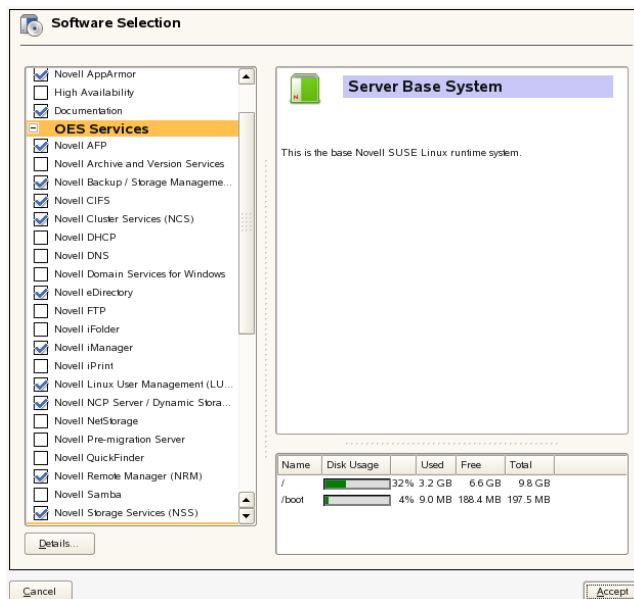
Software Selection

Novell AppArmor
High Availability
Documentation
OES Services
Novell AFP
Novell Archive and Version Services
Novell Backup / Storage Manageme...
Novell CIFS
Novell Cluster Services (NCS)
Novell DHCP
Novell DNS
Novell Domain Services for Windows
Novell eDirectory
Novell FTP
Novell iFolder
Novell iManager
Novell iPrint
Novell Linux User Management (LU...
Novell NCP Server / Dynamic Stora...
Novell NetStorage
Novell Pre-migration Server
Novell QuickFinder
Novell Remote Manager (NRM)
Novell Samba
Novell Storage Services (NSS)

Server Base System

This is the base Novell SUSE Linux runtime system.

| Name | Disk Usage | Used | Free | Total |
|---|---|---|---|---|
| / | 32% | 3.2 GB | 6.6 GB | 9.8 GB |
| /boot | 4% | 9.0 MB | 188.4 MB | 197.5 MB |

Details...

Cancel

Accept